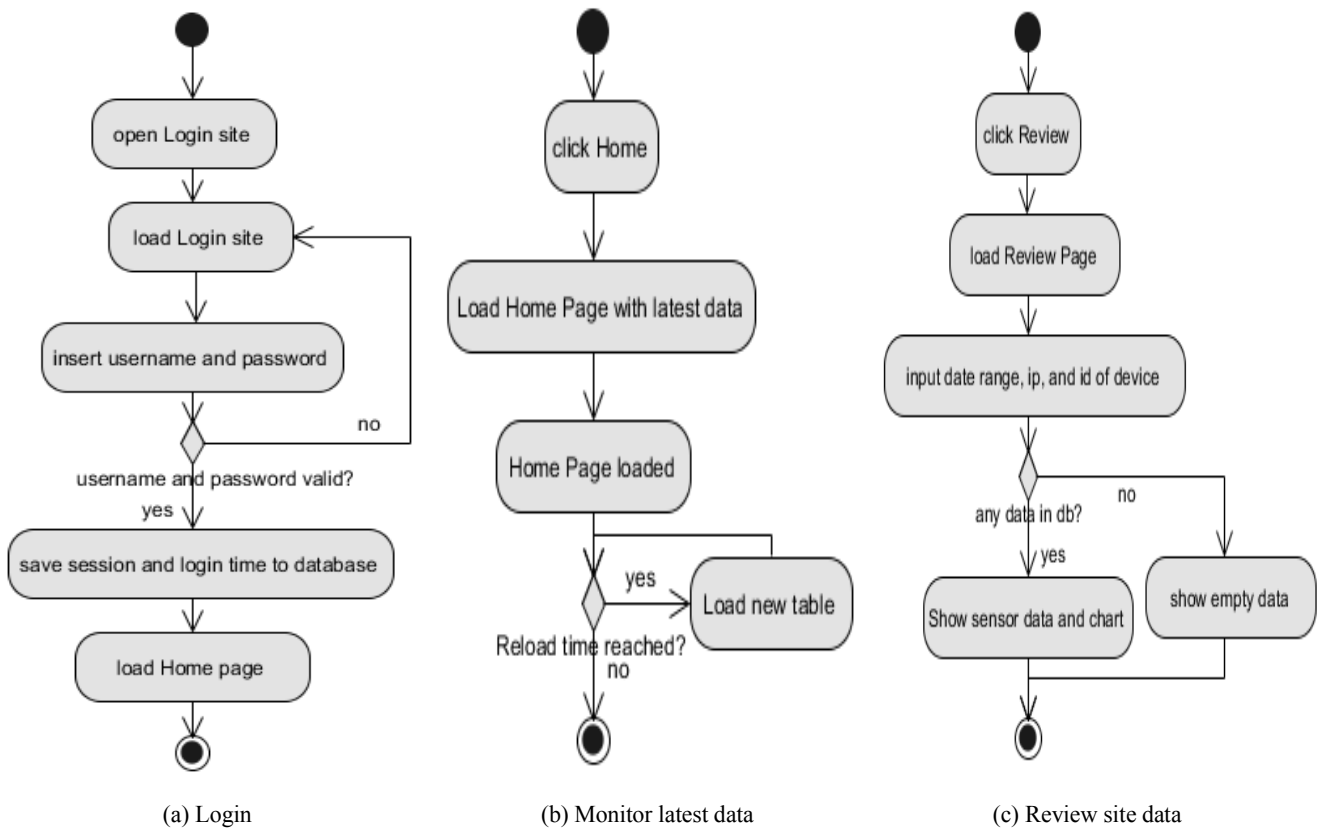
open Login site

load Login site

insert username and password

no

username and password valid?

yes

save session and login time to database

load Home page

(a) Login

click Home

Load Home Page with latest data

Home Page loaded

yes

Load new table

Reload time reached?

no

(b) Monitor latest data

click Review

load Review Page

input date range, ip, and id of device

no

any data in db?

yes

Show sensor data and chart

show empty data

(c) Review site data